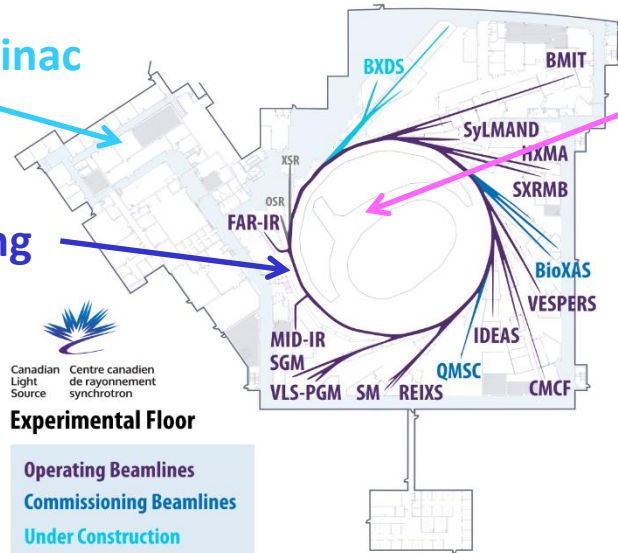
inac

ng

BXDS
BMIT
SyLMAND
HXMA
SXRMB
XSR
OSR
FAR-IR
BioXAS
VESPERS
IDEAS
MID-IR
SGM
QMSC
CMCF
VLS-PGM
SM
REIXS

Canadian Light Source
Centre canadien de rayonnement synchrotron

Experimental Floor

Operating Beamlines
Commissioning Beamlines
Under Construction